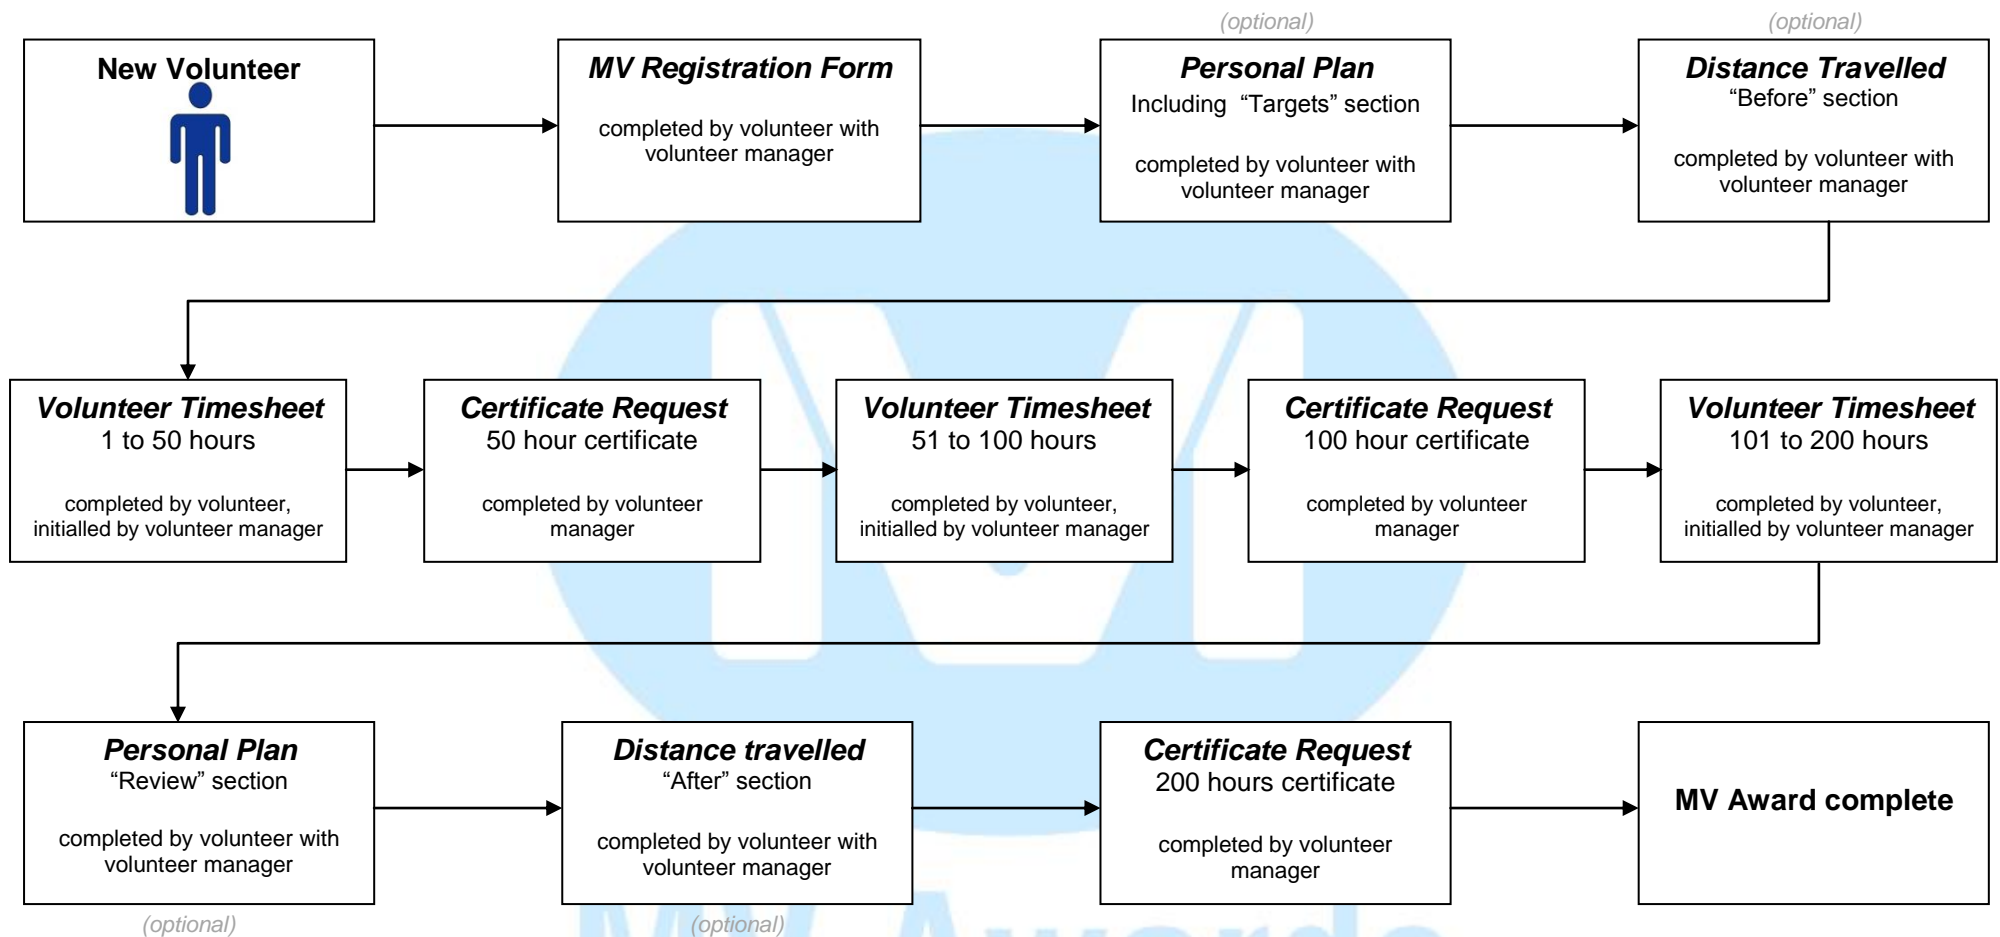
New Volunteer

MV Registration Form
completed by volunteer with volunteer manager

(optional)
Personal Plan
Including "Targets" section
completed by volunteer with volunteer manager

(optional)
Distance Travelled
"Before" section
completed by volunteer with volunteer manager

Volunteer Timesheet
1 to 50 hours
completed by volunteer, initialled by volunteer manager

Certificate Request
50 hour certificate
completed by volunteer manager

Volunteer Timesheet
51 to 100 hours
completed by volunteer, initialled by volunteer manager

Certificate Request
100 hour certificate
completed by volunteer manager

Volunteer Timesheet
101 to 200 hours
completed by volunteer, initialled by volunteer manager

Personal Plan
"Review" section
completed by volunteer with volunteer manager
(optional)

Distance travelled
"After" section
completed by volunteer with volunteer manager
(optional)

Certificate Request
200 hours certificate
completed by volunteer manager

MV Award complete